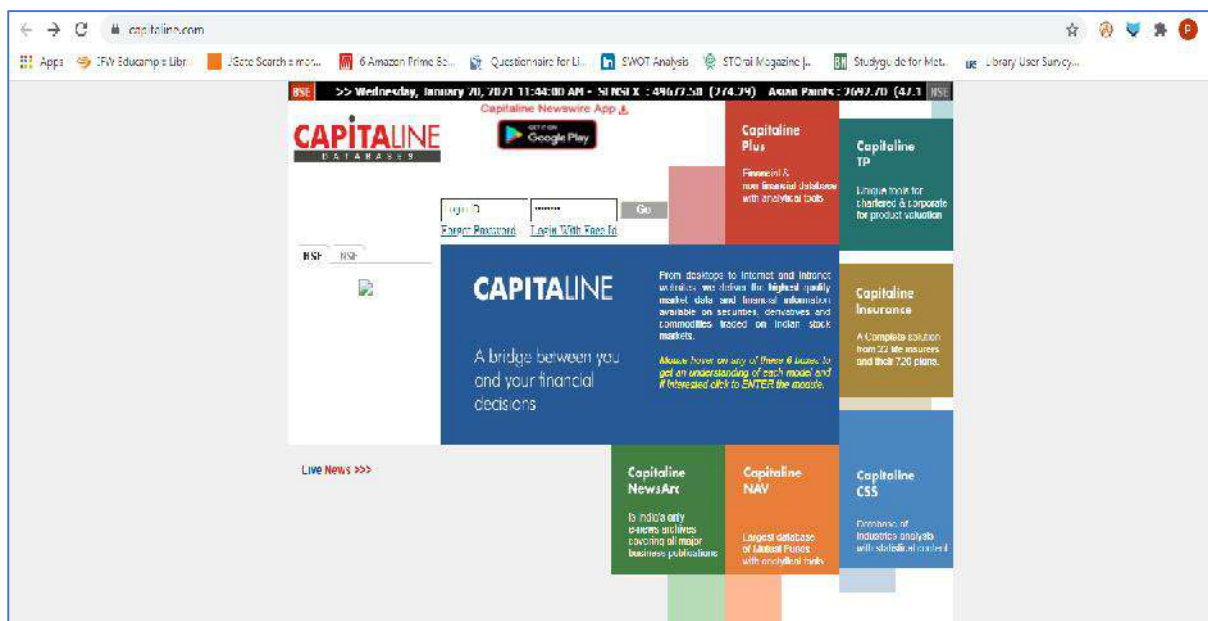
capitaline.com

Apps IFW Educamps Libr... JGate Search a mor... 6 Amazon Prime Se... Questionnaire for Li... SWOT Analysis STOrai Magazine |... Studyguide for Met... Library User Survey...

BSE >> Wednesday, January 20, 2021 11:44:00 AM - SENSEX : 49677.58 (274.79) Asian Paints : 2692.70 (47.1 BSE

Capitaline Newswire App

CAPITALINE DATABASES

GET IT ON Google Play

Login ID ******** Go

Forgot Password Login With Face Id

BSE NSE

Capitaline Plus

Financial & non financial database with analytical tools

Capitaline TP

Unique tools for chartered & corporate for product valuation

CAPITALINE

A bridge between you and your financial decisions

From desktops to Internet and Intranet websites, we deliver the highest quality market data and financial information available on securities, derivatives and commodities traded on Indian stock markets.

Mouse hover on any of these 6 boxes to get an understanding of each model and if interested click to ENTER the module.

Capitaline Insurance

A Complete solution from 22 life insurers and their 720 plans.

Live News >>>

Capitaline NewsArc

Is India's only e-news archives covering all major business publications

Capitaline NAV

Largest database of Mutual Funds with analytical tools

Capitaline CSS

Database of Industries analysis with statistical content